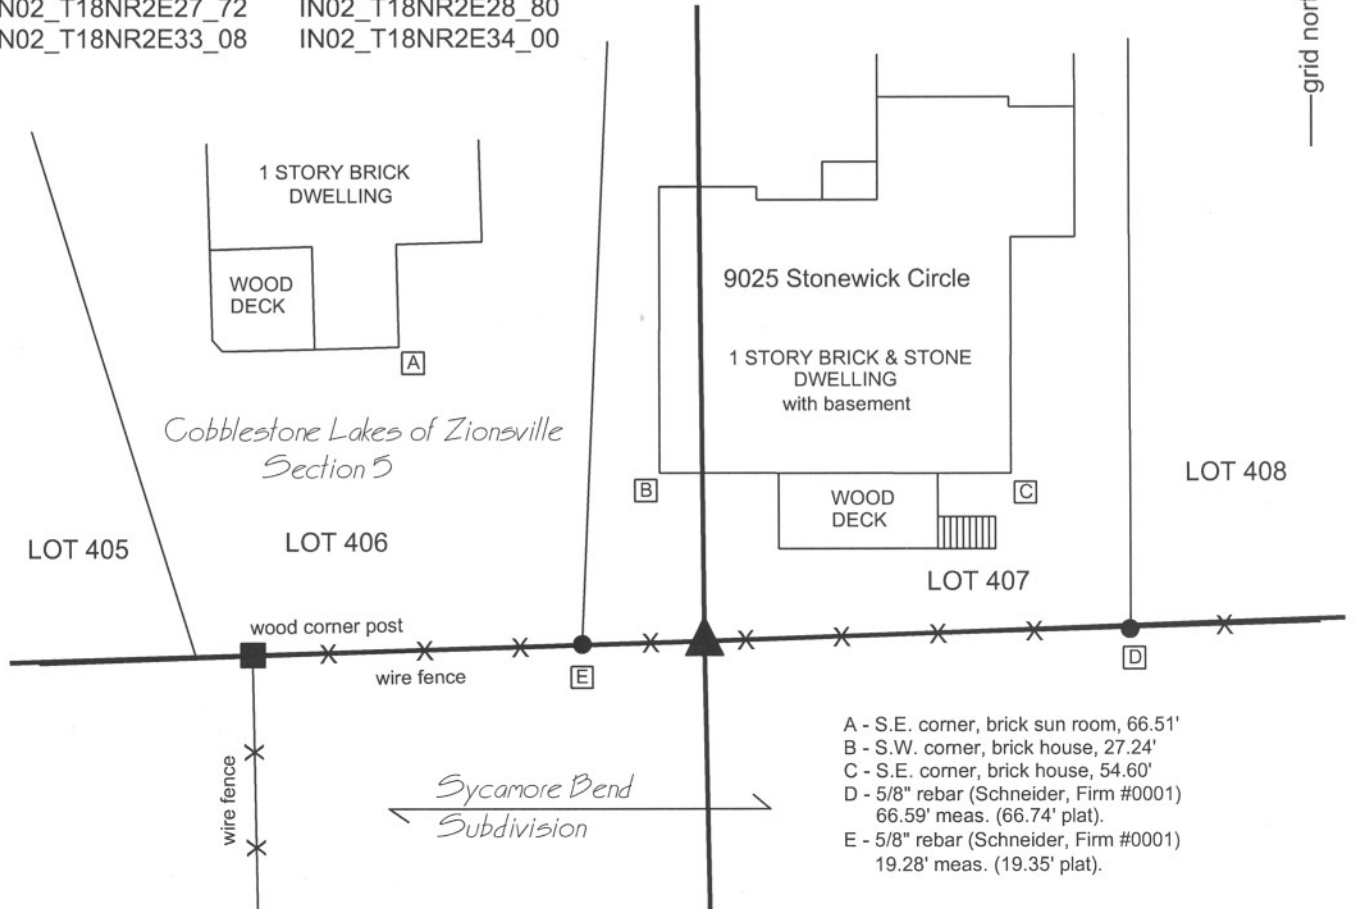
N02_T18NR2E27_72 IN02_T18NR2E28_80
N02_T18NR2E33_08 IN02_T18NR2E34_00

grid nor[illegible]

1 STORY BRICK DWELLING

WOOD DECK

A

9025 Stonewick Circle

1 STORY BRICK & STONE DWELLING with basement

Cobblestone Lakes of Zionsville
Section 5

B

WOOD DECK

C

LOT 408

LOT 405

LOT 406

LOT 407

wood corner post

wire fence

E

D

wire fence

Sycamore Bend
Subdivision

A - S.E. corner, brick sun room, 66.51'
B - S.W. corner, brick house, 27.24'
C - S.E. corner, brick house, 54.60'
D - 5/8" rebar (Schneider, Firm #0001) 66.59' meas. (66.74' plat).
E - 5/8" rebar (Schneider, Firm #0001) 19.28' meas. (19.35' plat).